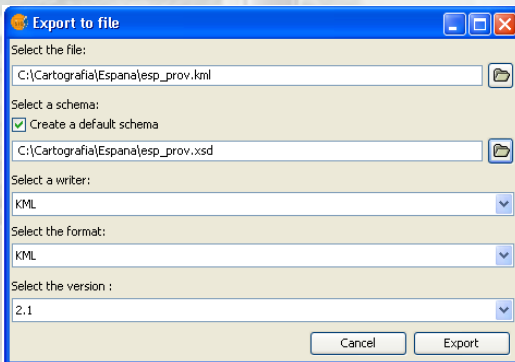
Export to file

Select the file:

C:\Cartografia\Espana\esp_prov.kml

Select a schema:

Create a default schema

C:\Cartografia\Espana\esp_prov.xsd

Select a writer:

KML

Select the format:

KML

Select the version :

2.1

Cancel

Export